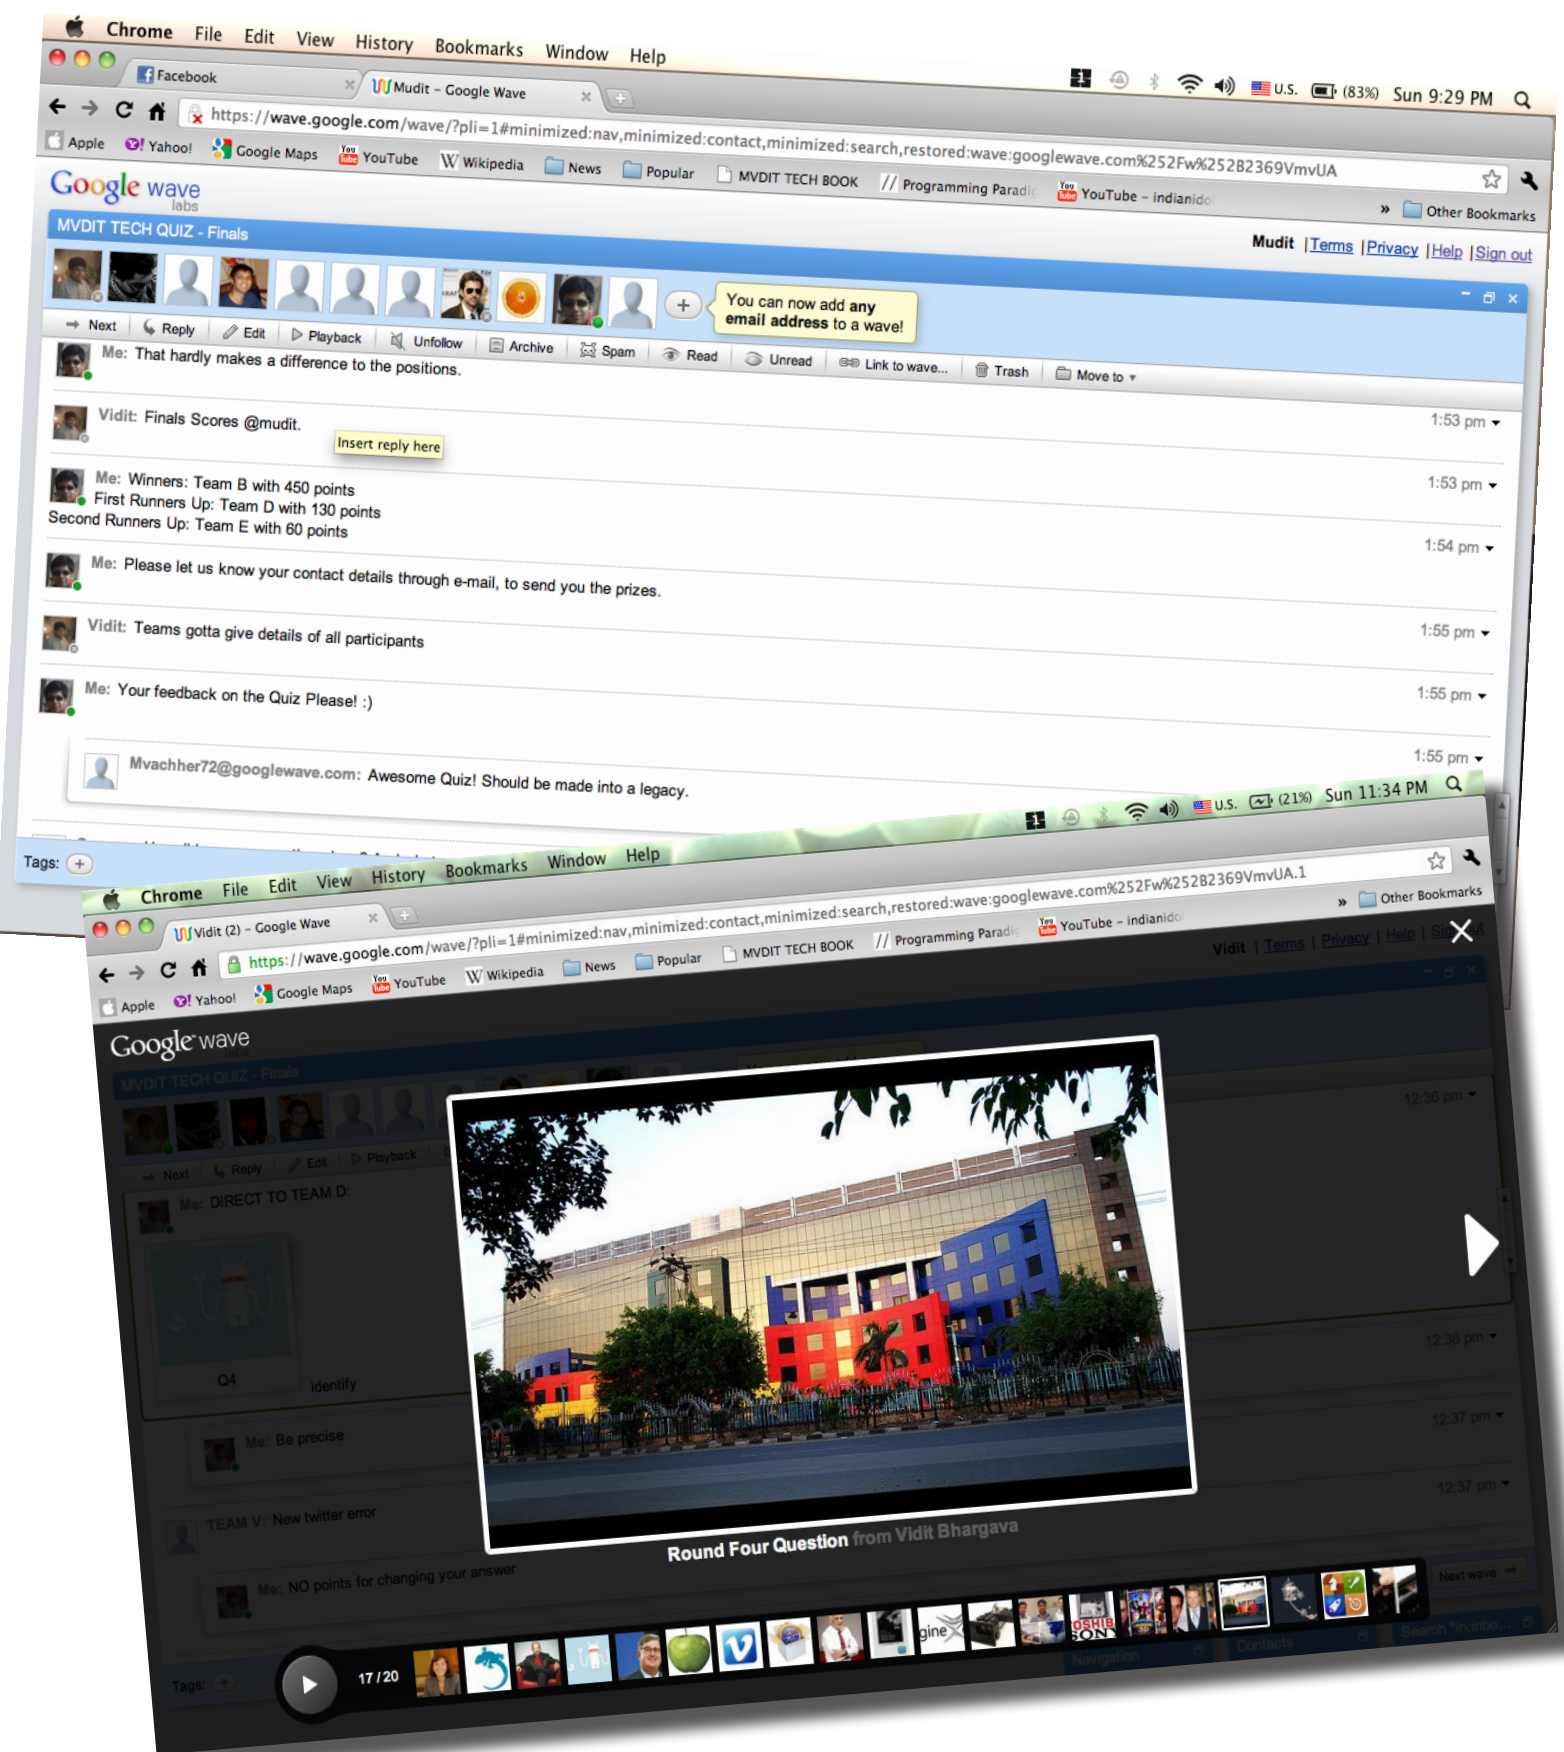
Chrome File Edit View History Bookmarks Window Help

U.S. (83%) Sun 9:29 PM

Facebook

Mudit – Google Wave

https://wave.google.com/wave/?pli=1#minimized:nav,minimized:contact,minimized:search,restored:wave:googlewave.com%252Fw%252B2369VmvUA

Apple Yahoo! Google Maps YouTube Wikipedia News Popular MVDIT TECH BOOK Programming Paradi YouTube – indianido » Other Bookmarks

Google wave labs

MVDIT TECH QUIZ - Finals

Mudit | Terms | Privacy | Help | Sign out

You can now add any email address to a wave!

Next Reply Edit Playback Unfollow Archive Spam Read Unread Link to wave... Trash Move to

Me: That hardly makes a difference to the positions.

Vidit: Finals Scores @mudit.

Insert reply here

1:53 pm

Me: Winners: Team B with 450 points
First Runners Up: Team D with 130 points
Second Runners Up: Team E with 60 points

1:53 pm

1:54 pm

Me: Please let us know your contact details through e-mail, to send you the prizes.

Vidit: Teams gotta give details of all participants

1:55 pm

Me: Your feedback on the Quiz Please! :)

1:55 pm

Mvachher72@googlewave.com: Awesome Quiz! Should be made into a legacy.

1:55 pm

Tags:

Chrome File Edit View History Bookmarks Window Help

U.S. (21%) Sun 11:34 PM

Vidit (2) – Google Wave

https://wave.google.com/wave/?pli=1#minimized:nav,minimized:contact,minimized:search,restored:wave:googlewave.com%252Fw%252B2369VmvUA.1

Apple Yahoo! Google Maps YouTube Wikipedia News Popular MVDIT TECH BOOK Programming Paradi YouTube – indianido » Other Bookmarks

Google wave

Vidit | Terms | Privacy | Help | Sign out

MVDIT TECH QUIZ - Finals

Next Reply Edit Playback

Me: DIRECT TO TEAM D:

Q4 identify

12:36 pm

12:36 pm

Me: Be precise

12:37 pm

TEAM V: New twitter error

12:37 pm

Me: NO points for changing your answer

Round Four Question from Vidit Bhargava

17 / 20

Next wave

Tags:

Navigation

Contacts

Search *in:inbox